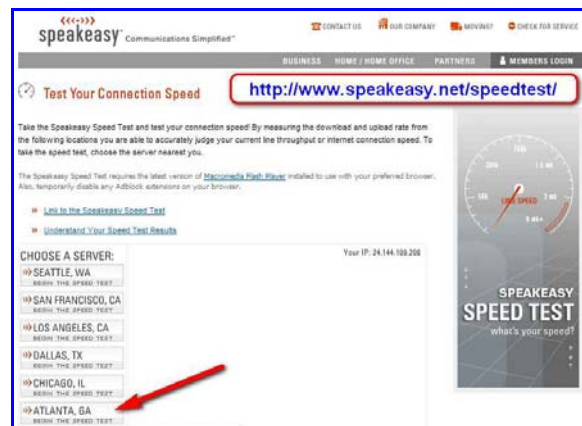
speakeasy Communications Simplified™

CONTACT US OUR COMPANY MOVING? CHECK FOR SERVICE

BUSINESS HOME / HOME OFFICE PARTNERS MEMBERS LOGIN

Test Your Connection Speed

http://www.speakeasy.net/speedtest/

Take the Speakeasy Speed Test and test your connection speed! By measuring the download and upload rate from the following locations you are able to accurately judge your current line throughput or internet connection speed. To take the speed test, choose the server nearest you.

The Speakeasy Speed Test requires the latest version of Macromedia Flash Player installed to use with your preferred browser. Also, temporarily disable any Adblock extensions on your browser.

» Link to the Speakeasy Speed Test

» Understand Your Speed Test Results

CHOOSE A SERVER:

Your IP: 24.144.109.206

SEATTLE, WA
BEGIN THE SPEED TEST

SAN FRANCISCO, CA
BEGIN THE SPEED TEST

LOS ANGELES, CA
BEGIN THE SPEED TEST

DALLAS, TX
BEGIN THE SPEED TEST

CHICAGO, IL
BEGIN THE SPEED TEST

ATLANTA, GA
BEGIN THE SPEED TEST

LINE SPEED

SPEAKEASY
SPEED TEST
what's your speed?